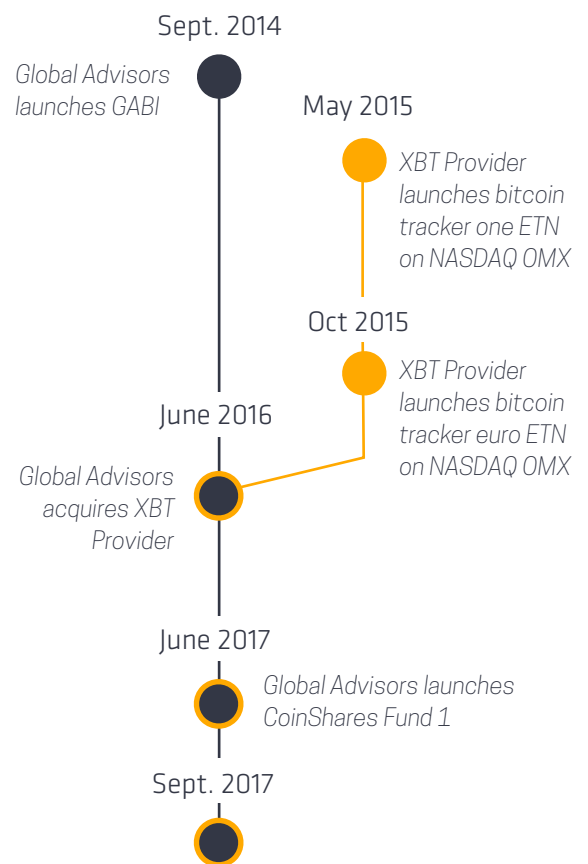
Sept. 2014

Global Advisors launches GABI

May 2015

XBT Provider launches bitcoin tracker one ETN on NASDAQ OMX

Oct 2015

XBT Provider launches bitcoin tracker euro ETN on NASDAQ OMX

June 2016

Global Advisors acquires XBT Provider

June 2017

Global Advisors launches CoinShares Fund 1

Sept. 2017